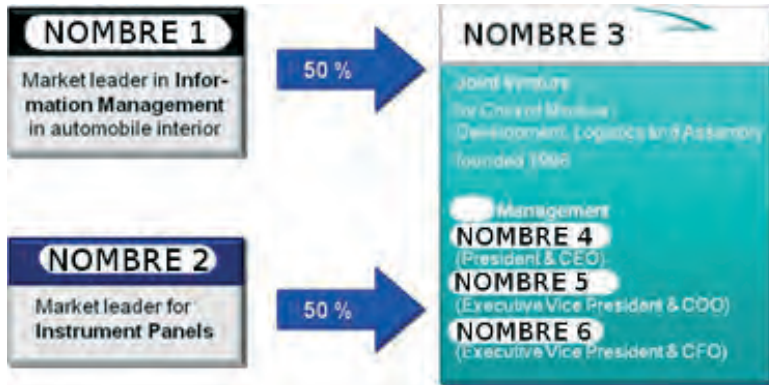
NOMBRE 1

Market leader in Information Management in automobile interior

50 %

NOMBRE 2

Market leader for Instrument Panels

50 %

NOMBRE 3

Joint Venture for Cockpit Module Development, Logistics and Assembly founded 1996

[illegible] Management

NOMBRE 4
(President & CEO)

NOMBRE 5
(Executive Vice President & COO)

NOMBRE 6
(Executive Vice President & CFO)